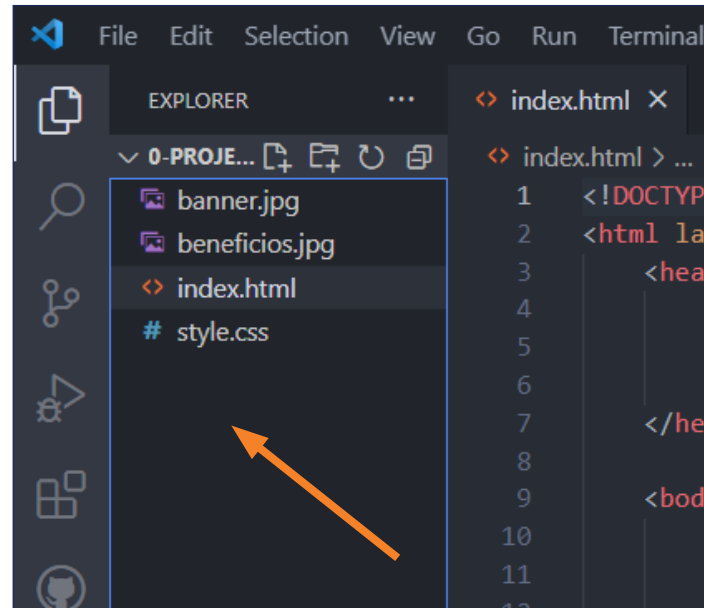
File Edit Selection View Go Run Terminal

EXPLORER ...

0-PROJE...

banner.jpg
beneficios.jpg
index.html
style.css

index.html ×

index.html > ...

1 <!DOCTYP
2 <html la
3 <hea
4
5
6
7 </he
8
9 <bod
10
11